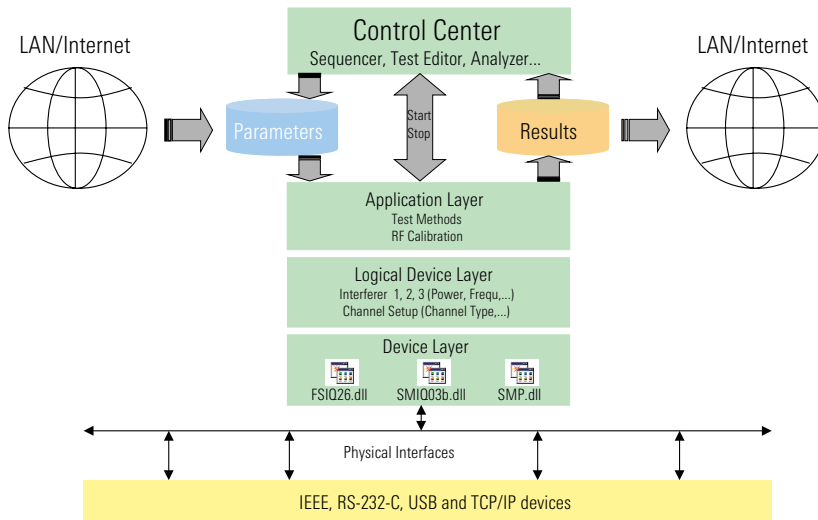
LAN/Internet

Control Center
Sequencer, Test Editor, Analyzer...

LAN/Internet

Parameters

Start
Stop

Results

Application Layer
Test Methods
RF Calibration

Logical Device Layer
Interferer 1, 2, 3 (Power, Frequ,...)
Channel Setup (Channel Type,...)

Device Layer
FSIQ26.dll
SMIQ03b.dll
SMP.dll

Physical Interfaces

IEEE, RS-232-C, USB and TCP/IP devices